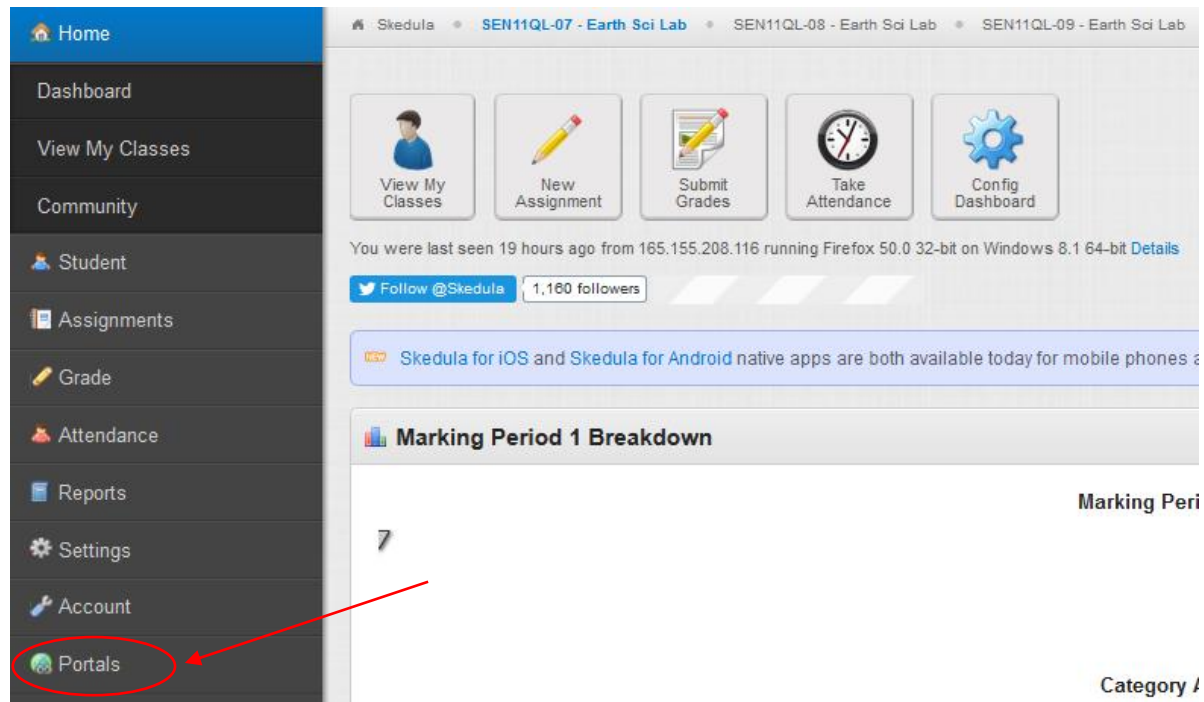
Home
Dashboard
View My Classes
Community
Student
Assignments
Grade
Attendance
Reports
Settings
Account
Portals

Skedula • SEN11QL-07 - Earth Sci Lab • SEN11QL-08 - Earth Sci Lab • SEN11QL-09 - Earth Sci Lab

View My Classes
New Assignment
Submit Grades
Take Attendance
Config Dashboard

You were last seen 19 hours ago from 165.155.208.116 running Firefox 50.0 32-bit on Windows 8.1 64-bit Details

Follow @Skedula 1,160 followers

NEW Skedula for iOS and Skedula for Android native apps are both available today for mobile phones a

Marking Period 1 Breakdown

Marking Peri

7

Category A